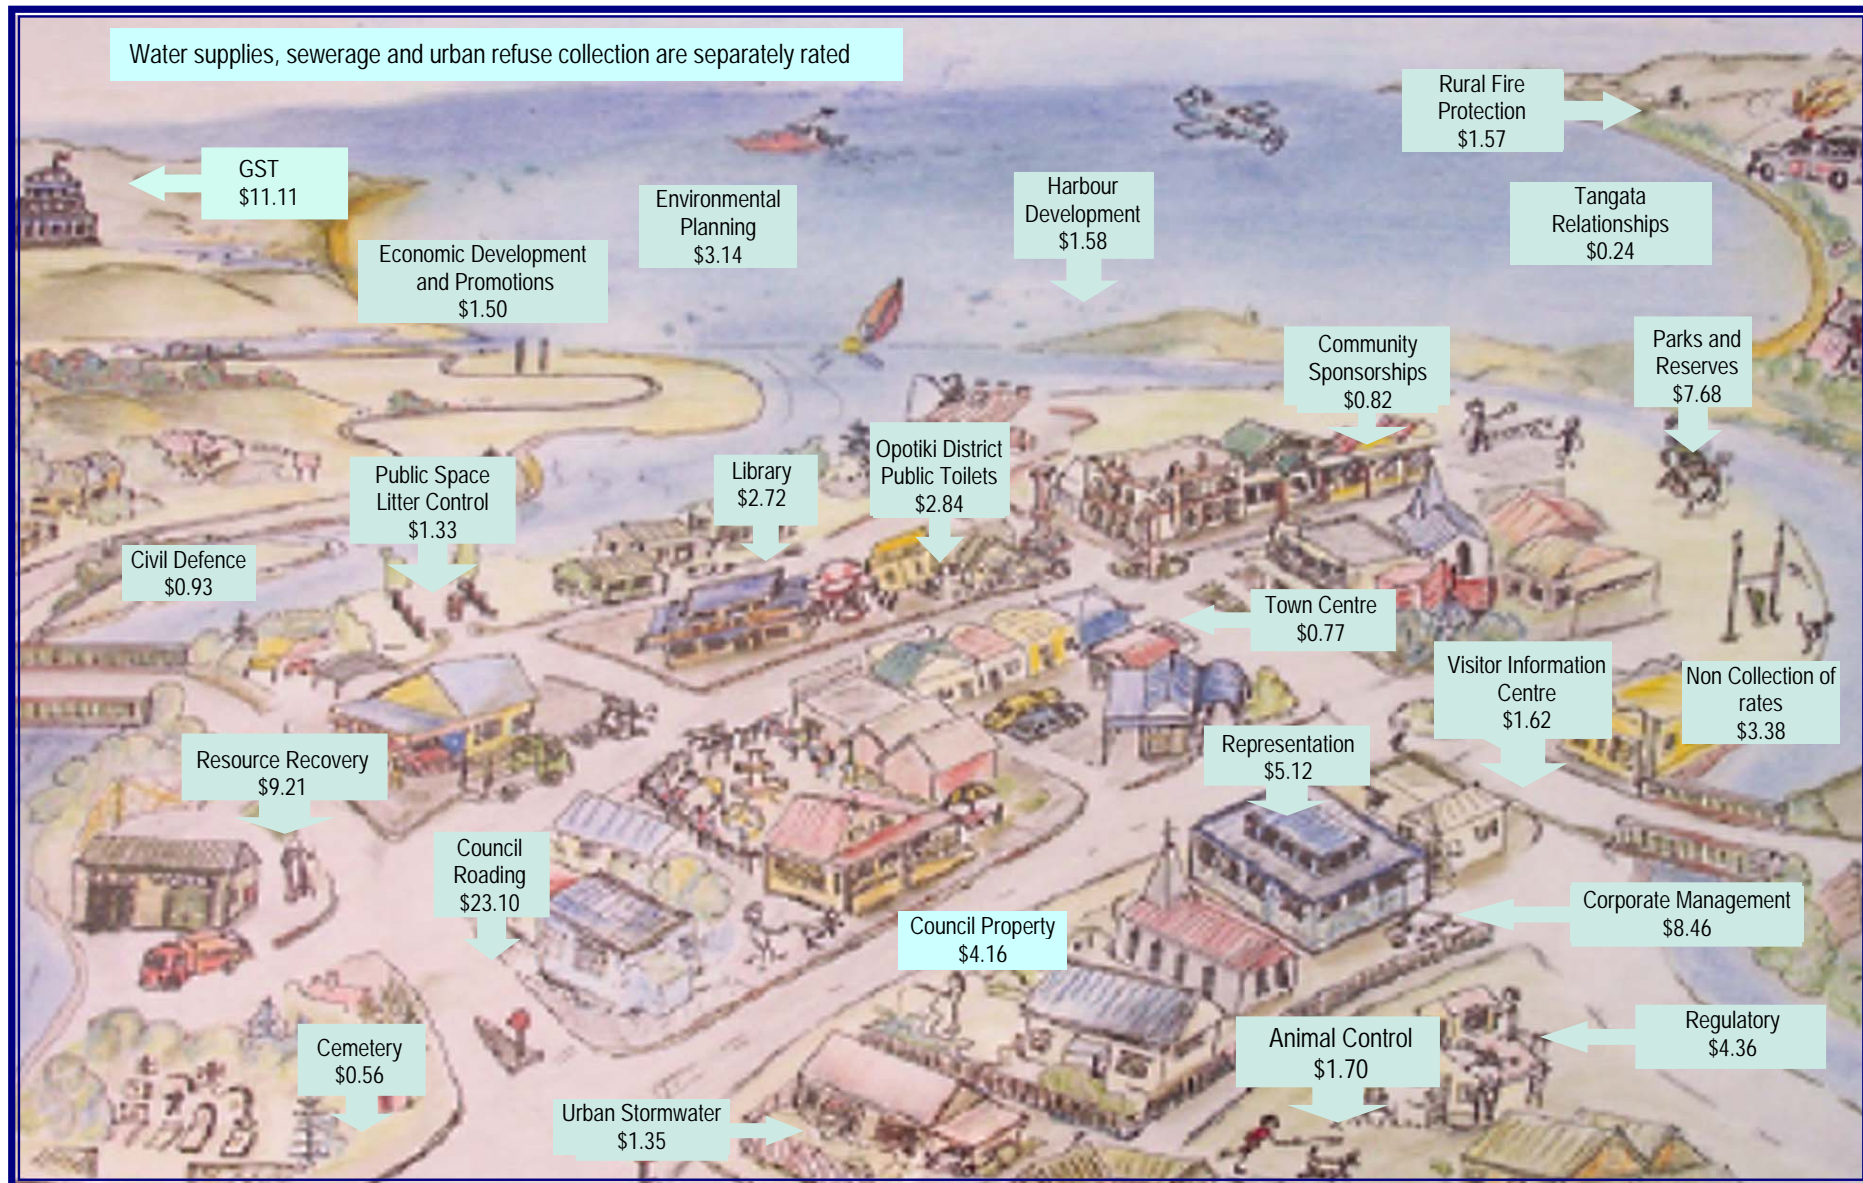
Water supplies, sewerage and urban refuse collection are separately rated

Rural Fire Protection
$1.57

GST
$11.11

Environmental Planning
$3.14

Harbour Development
$1.58

Tangata Relationships
$0.24

Economic Development and Promotions
$1.50

Community Sponsorships
$0.82

Parks and Reserves
$7.68

Public Space Litter Control
$1.33

Library
$2.72

Opotiki District Public Toilets
$2.84

Civil Defence
$0.93

Town Centre
$0.77

Visitor Information Centre
$1.62

Non Collection of rates
$3.38

Representation
$5.12

Resource Recovery
$9.21

Council Roading
$23.10

Corporate Management
$8.46

Council Property
$4.16

Regulatory
$4.36

Animal Control
$1.70

Cemetery
$0.56

Urban Stormwater
$1.35